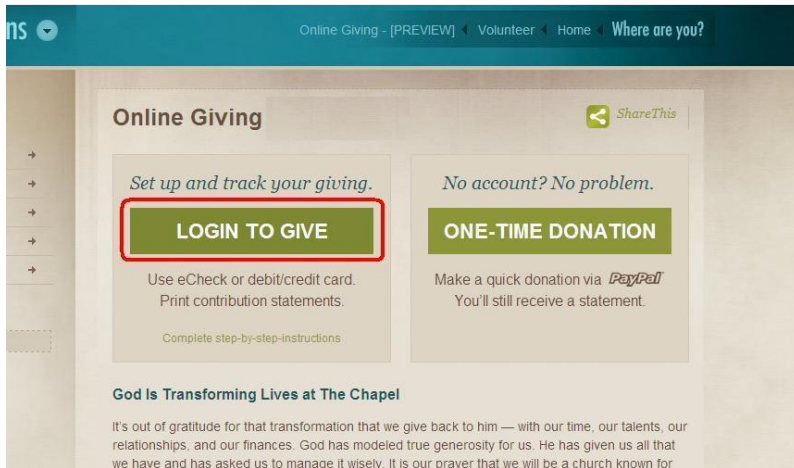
ns

Online Giving - [PREVIEW] Volunteer Home Where are you?

Online Giving

ShareThis

Set up and track your giving.

LOGIN TO GIVE

Use eCheck or debit/credit card. Print contribution statements.

Complete step-by-step-instructions

No account? No problem.

ONE-TIME DONATION

Make a quick donation via PayPal You'll still receive a statement.

God Is Transforming Lives at The Chapel

It's out of gratitude for that transformation that we give back to him — with our time, our talents, our relationships, and our finances. God has modeled true generosity for us. He has given us all that we have and has asked us to manage it wisely. It is our prayer that we will be a church known for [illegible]